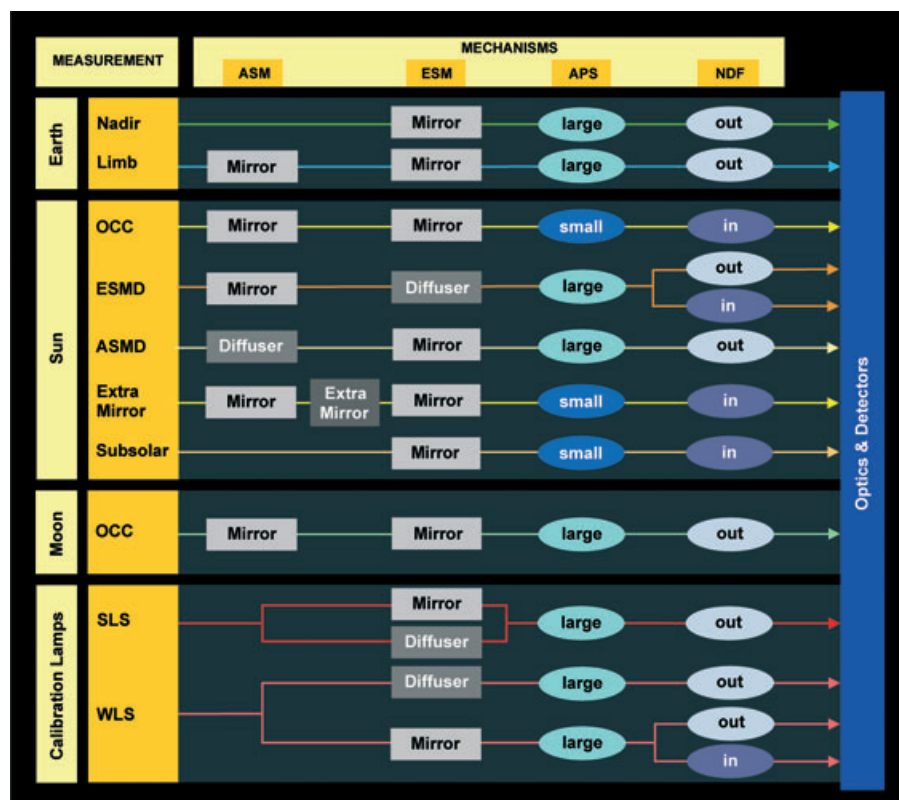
MEASUREMENT

MECHANISMS

ASM

ESM

APS

NDF

Earth

Nadir

Mirror

large

out

Limb

Mirror

Mirror

large

out

Sun

OCC

Mirror

Mirror

small

in

ESMD

Mirror

Diffuser

large

out

in

ASMD

Diffuser

Mirror

large

out

Extra Mirror

Mirror

Extra Mirror

Mirror

small

in

Subsolar

Mirror

small

in

Moon

OCC

Mirror

Mirror

large

out

Calibration Lamps

SLS

Mirror

Diffuser

large

out

WLS

Diffuser

large

out

Mirror

large

out

in

Optics & Detectors